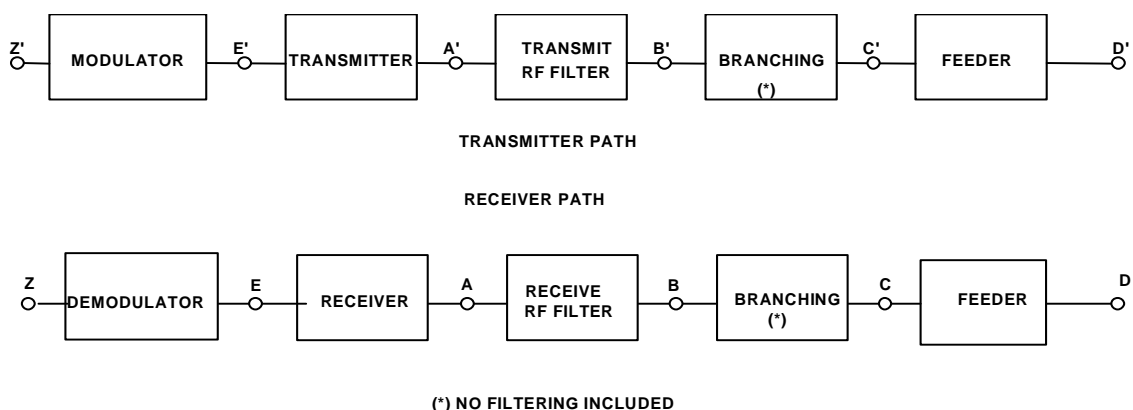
Z' MODULATOR E' TRANSMITTER A' TRANSMIT RF FILTER B' BRANCHING (*) C' FEEDER D'

TRANSMITTER PATH

RECEIVER PATH

Z DEMODULATOR E RECEIVER A RECEIVE RF FILTER B BRANCHING (*) C FEEDER D

(*) NO FILTERING INCLUDED